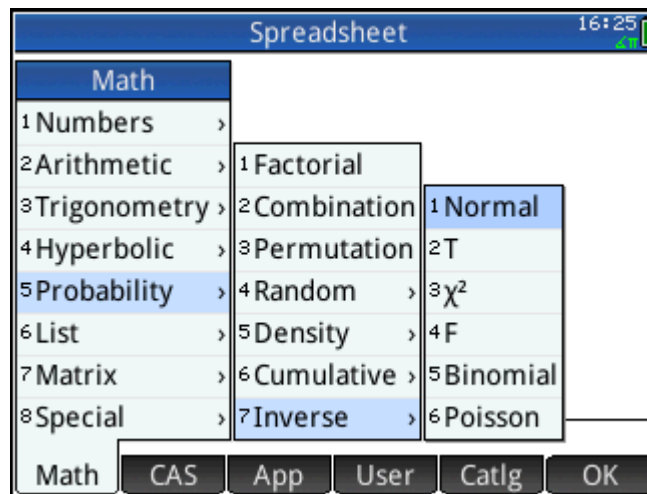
Spreadsheet 16:25

Math
1 Numbers ›
2 Arithmetic ›
3 Trigonometry ›
4 Hyperbolic ›
5 Probability ›
6 List ›
7 Matrix ›
8 Special ›

1 Factorial
2 Combination
3 Permutation
4 Random ›
5 Density ›
6 Cumulative ›
7 Inverse ›

1 Normal
2 T
3 $\chi^2$
4 F
5 Binomial
6 Poisson

Math | CAS | App | User | Catlg | OK